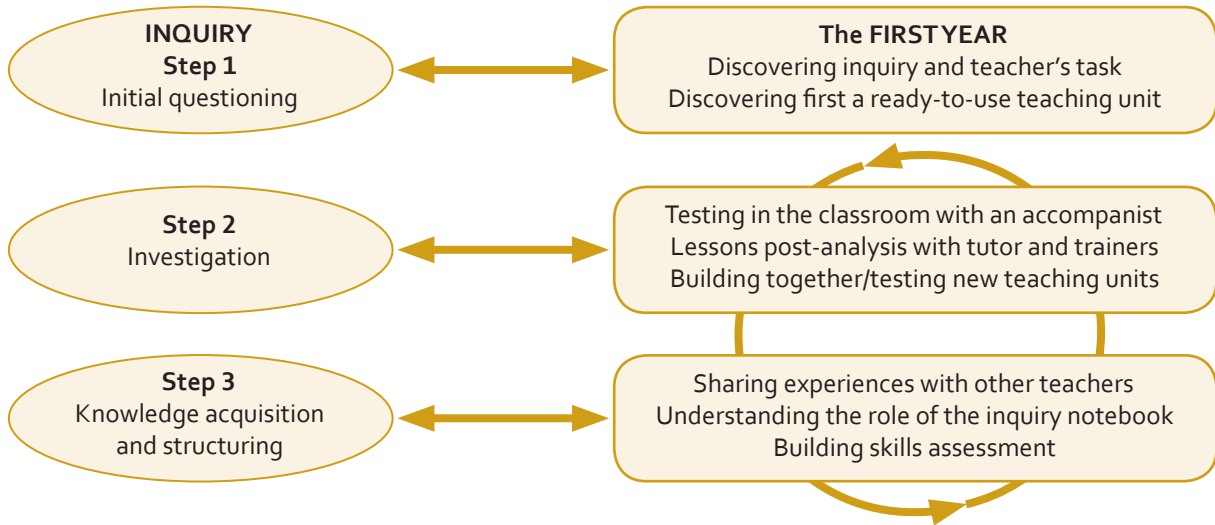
INQUIRY
Step 1
Initial questioning

The FIRST YEAR
Discovering inquiry and teacher's task
Discovering first a ready-to-use teaching unit

Step 2
Investigation

Testing in the classroom with an accompanist
Lessons post-analysis with tutor and trainers
Building together/testing new teaching units

Step 3
Knowledge acquisition and structuring

Sharing experiences with other teachers
Understanding the role of the inquiry notebook
Building skills assessment